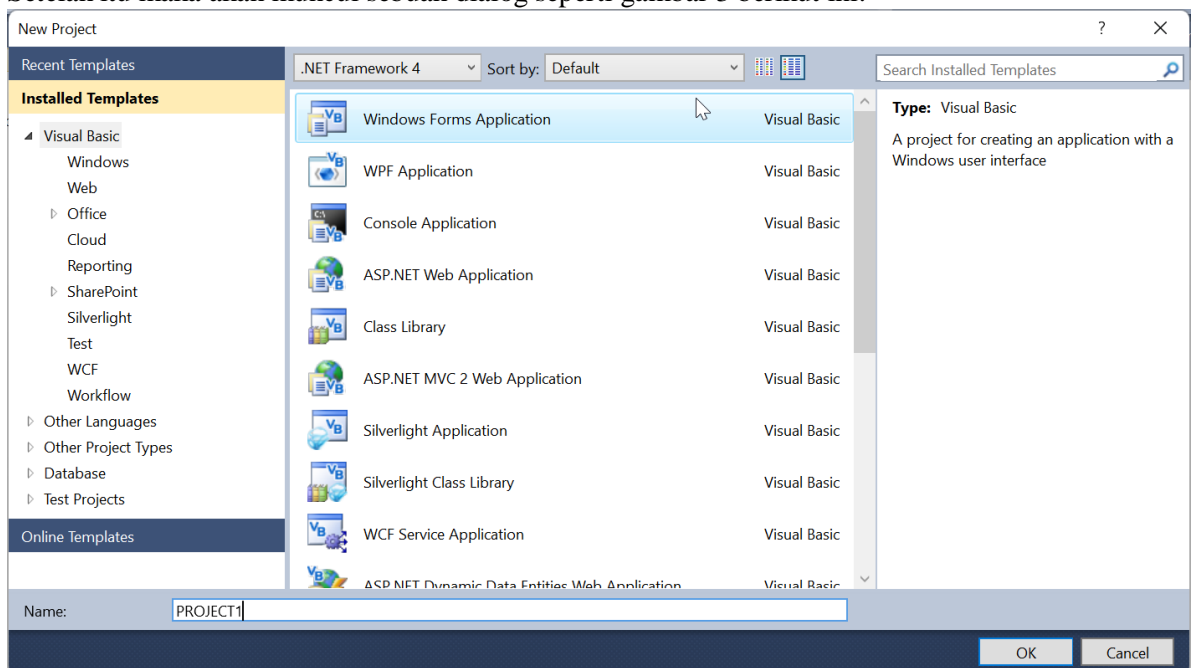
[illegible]

New Project

?

✕

Recent Templates

Installed Templates

Visual Basic

Windows

Web

Office

Cloud

Reporting

SharePoint

Silverlight

Test

WCF

Workflow

Other Languages

Other Project Types

Database

Test Projects

Online Templates

.NET Framework 4

Sort by:

Default

Search Installed Templates

| | |
|---|---|
| Windows Forms Application | Visual Basic |
| WPF Application | Visual Basic |
| Console Application | Visual Basic |
| ASP.NET Web Application | Visual Basic |
| Class Library | Visual Basic |
| ASP.NET MVC 2 Web Application | Visual Basic |
| Silverlight Application | Visual Basic |
| Silverlight Class Library | Visual Basic |
| WCF Service Application | Visual Basic |
| ASP.NET Dynamic Data Entities Web Application | Visual Basic |

Type: Visual Basic

A project for creating an application with a Windows user interface

Name:

PROJECT1

OK

Cancel